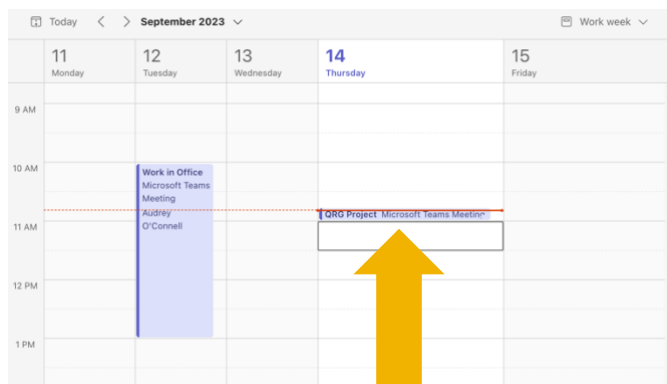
Today < > September 2023 ⌄ Work week ⌄

11 Monday
12 Tuesday
13 Wednesday
14 Thursday
15 Friday

9 AM
10 AM
11 AM
12 PM
1 PM

Work in Office Microsoft Teams Meeting Audrey O'Connell

QRG Project Microsoft Teams Meetin